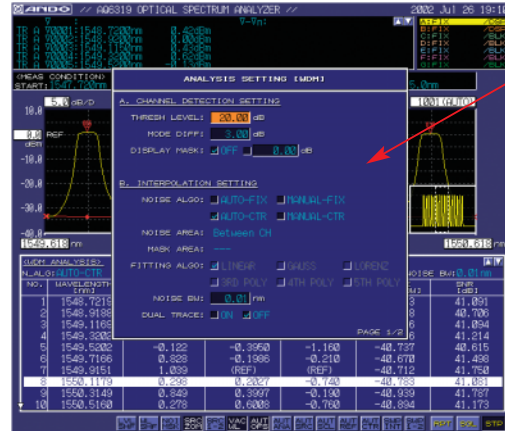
ANDO // AQ6319 OPTICAL SPECTRUM ANALYZER 2002 Jul 26 19:10

TR A 70001:1548.7220nm 0.42dBm
TR A 70001:1548.9180nm 0.43dBm
TR A 70001:1549.1180nm 0.43dBm
TR A 70001:1549.3200nm 0.42dBm
TR A 70001:1549.5240nm

A:FIX /DSP
B:FIX /BLK
C:FIX /BLK
D:FIX /BLK
E:FIX /BLK
F:FIX /BLK
G:FIX /BLK

<MEAS CONDITION>
START:1547.720nm

5.0 dB/D
10.0
0.0 REF
dBm
-10.0
-20.0
-30.0
-40.0
1549.618 nm
1550.618 nm

ANALYSIS SETTING [WDM]

A. CHANNEL DETECTION SETTING
THRESH LEVEL: 20.00 dB
MODE DIFF: 3.00 dB
DISPLAY MASK: OFF 0.00 dB

B. INTERPOLATION SETTING
NOISE ALGO: AUTO-FIX MANUAL-FIX
AUTO-CTR MANUAL-CTR
NOISE AREA: Between CH
MASK AREA: ---
FITTING ALGO: LINEAR GAUSS LORENZ
3RD POLY 4TH POLY 5TH POLY
NOISE BW: 0.01 nm
DUAL TRACE: ON OFF

PAGE 1/2

<WDM ANALYSIS>
N.ALG: AUTO-CTR
NOISE BW: 0.01nm

| NO. | WAVELENGTH [nm] | | | | | SNR [dB] |
|---|---|---|---|---|---|---|
| 1 | 1548.7219 | | | | | 41.091 |
| 2 | 1548.9188 | | | | | 40.706 |
| 3 | 1549.1165 | | | | | 41.094 |
| 4 | 1549.3200 | | | | | 41.214 |
| 5 | 1549.5200 | -0.122 | -0.3950 | -1.160 | -40.737 | 40.615 |
| 6 | 1549.7166 | 0.828 | -0.1986 | -0.210 | -40.670 | 41.490 |
| 7 | 1549.9151 | 1.039 | (REF) | (REF) | -40.712 | 41.750 |
| 8 | 1550.1179 | 0.298 | 0.2027 | -0.740 | -40.783 | 41.081 |
| 9 | 1550.3149 | 0.849 | 0.3997 | -0.190 | -40.939 | 41.787 |
| 10 | 1550.5160 | 0.278 | 0.6006 | -0.760 | -40.894 | 41.173 |

RPT SGL STP